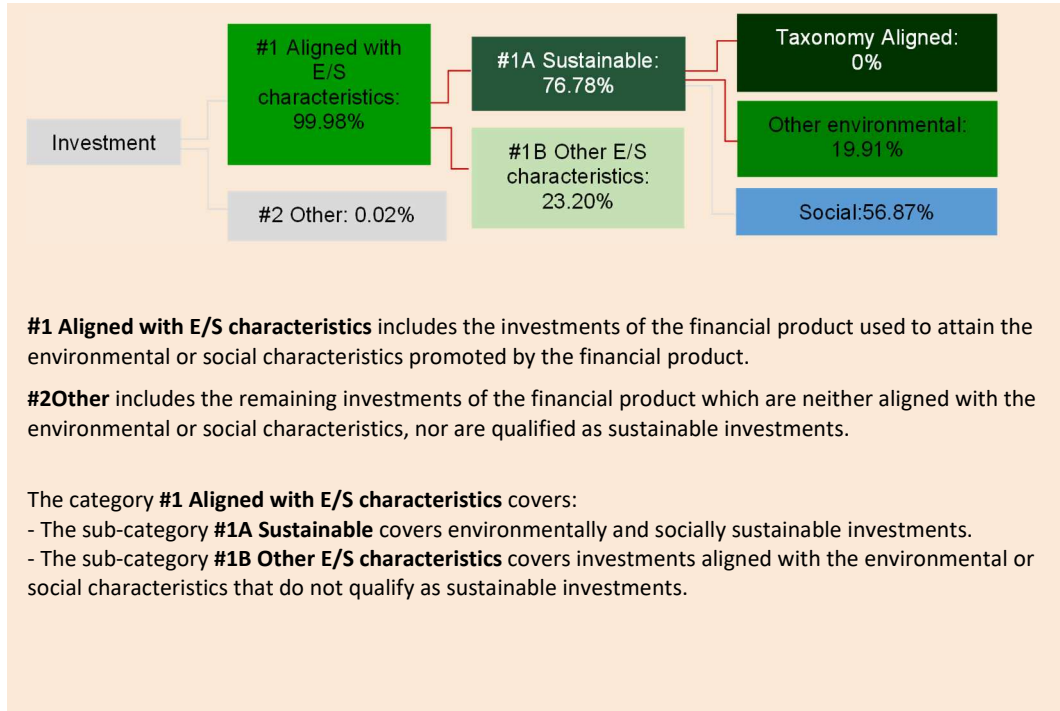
Investment

#1 Aligned with E/S characteristics: 99.98%

#2 Other: 0.02%

#1A Sustainable: 76.78%

#1B Other E/S characteristics: 23.20%

Taxonomy Aligned: 0%

Other environmental: 19.91%

Social:56.87%

**#1 Aligned with E/S characteristics** includes the investments of the financial product used to attain the environmental or social characteristics promoted by the financial product.

**#2Other** includes the remaining investments of the financial product which are neither aligned with the environmental or social characteristics, nor are qualified as sustainable investments.

The category **#1 Aligned with E/S characteristics** covers:
- The sub-category **#1A Sustainable** covers environmentally and socially sustainable investments.
- The sub-category **#1B Other E/S characteristics** covers investments aligned with the environmental or social characteristics that do not qualify as sustainable investments.